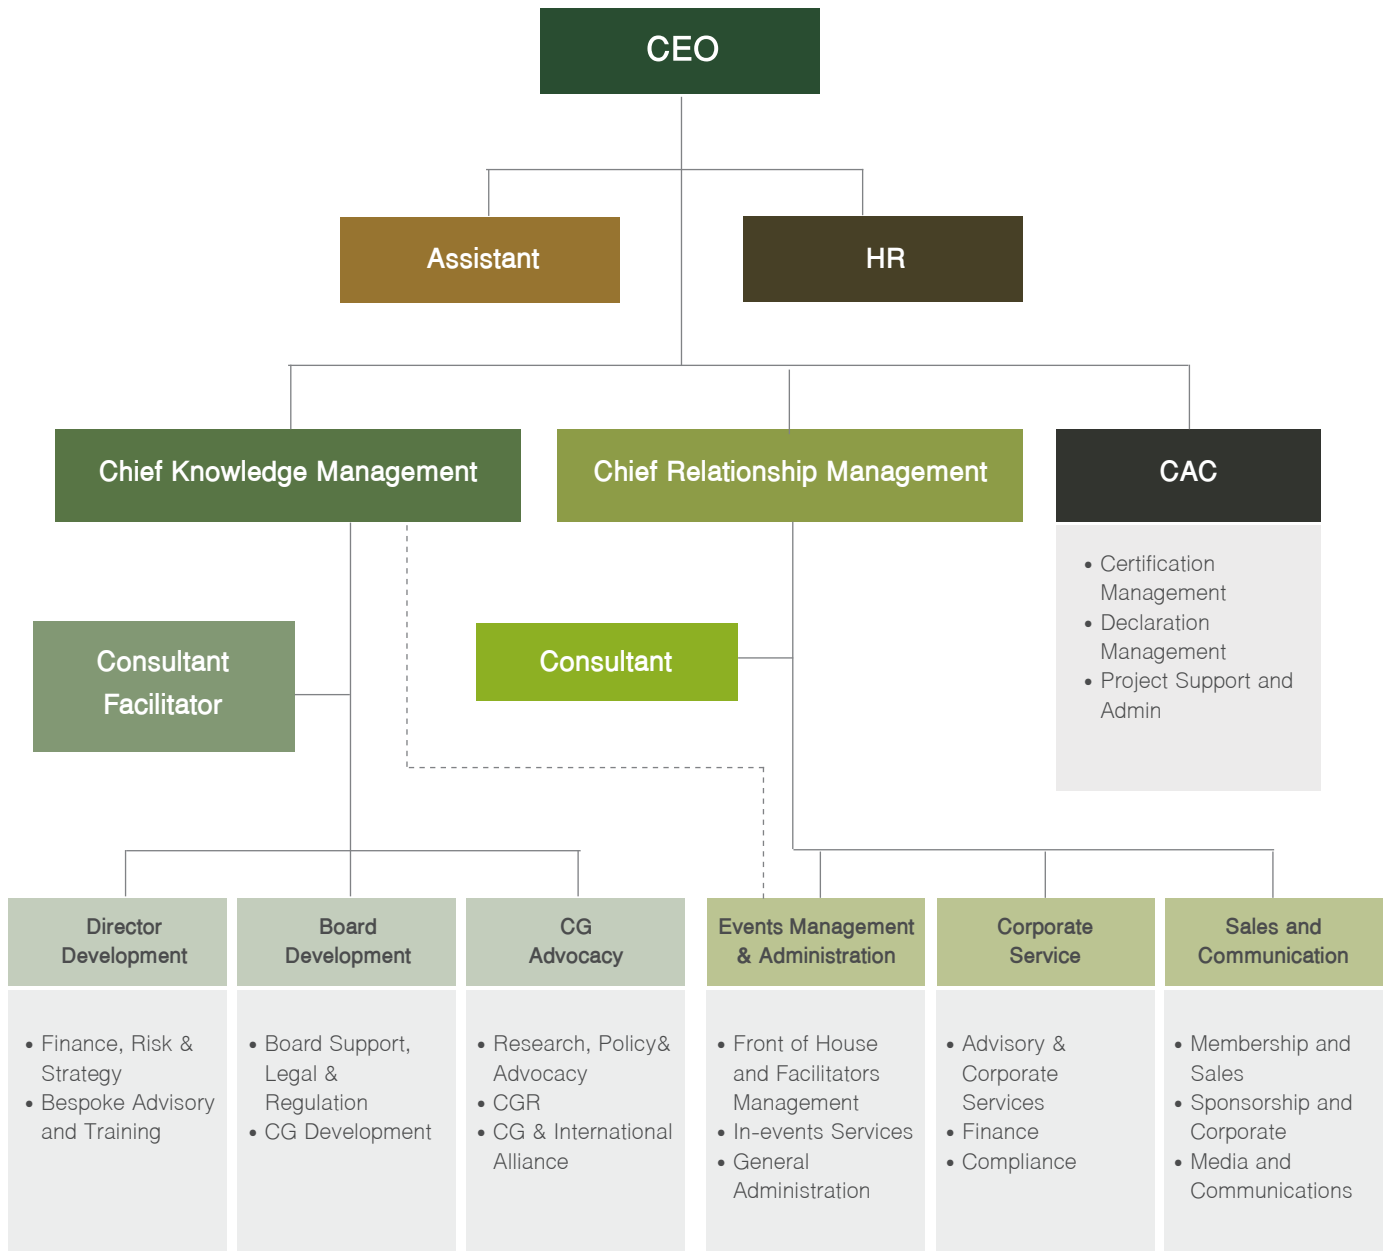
CEO

Assistant

HR

Chief Knowledge Management

Chief Relationship Management

CAC

• Certification Management
• Declaration Management
• Project Support and Admin

Consultant Facilitator

Consultant

Director Development

• Finance, Risk & Strategy
• Bespoke Advisory and Training

Board Development

• Board Support, Legal & Regulation
• CG Development

CG Advocacy

• Research, Policy& Advocacy
• CGR
• CG & International Alliance

Events Management & Administration

• Front of House and Facilitators Management
• In-events Services
• General Administration

Corporate Service

• Advisory & Corporate Services
• Finance
• Compliance

Sales and Communication

• Membership and Sales
• Sponsorship and Corporate
• Media and Communications